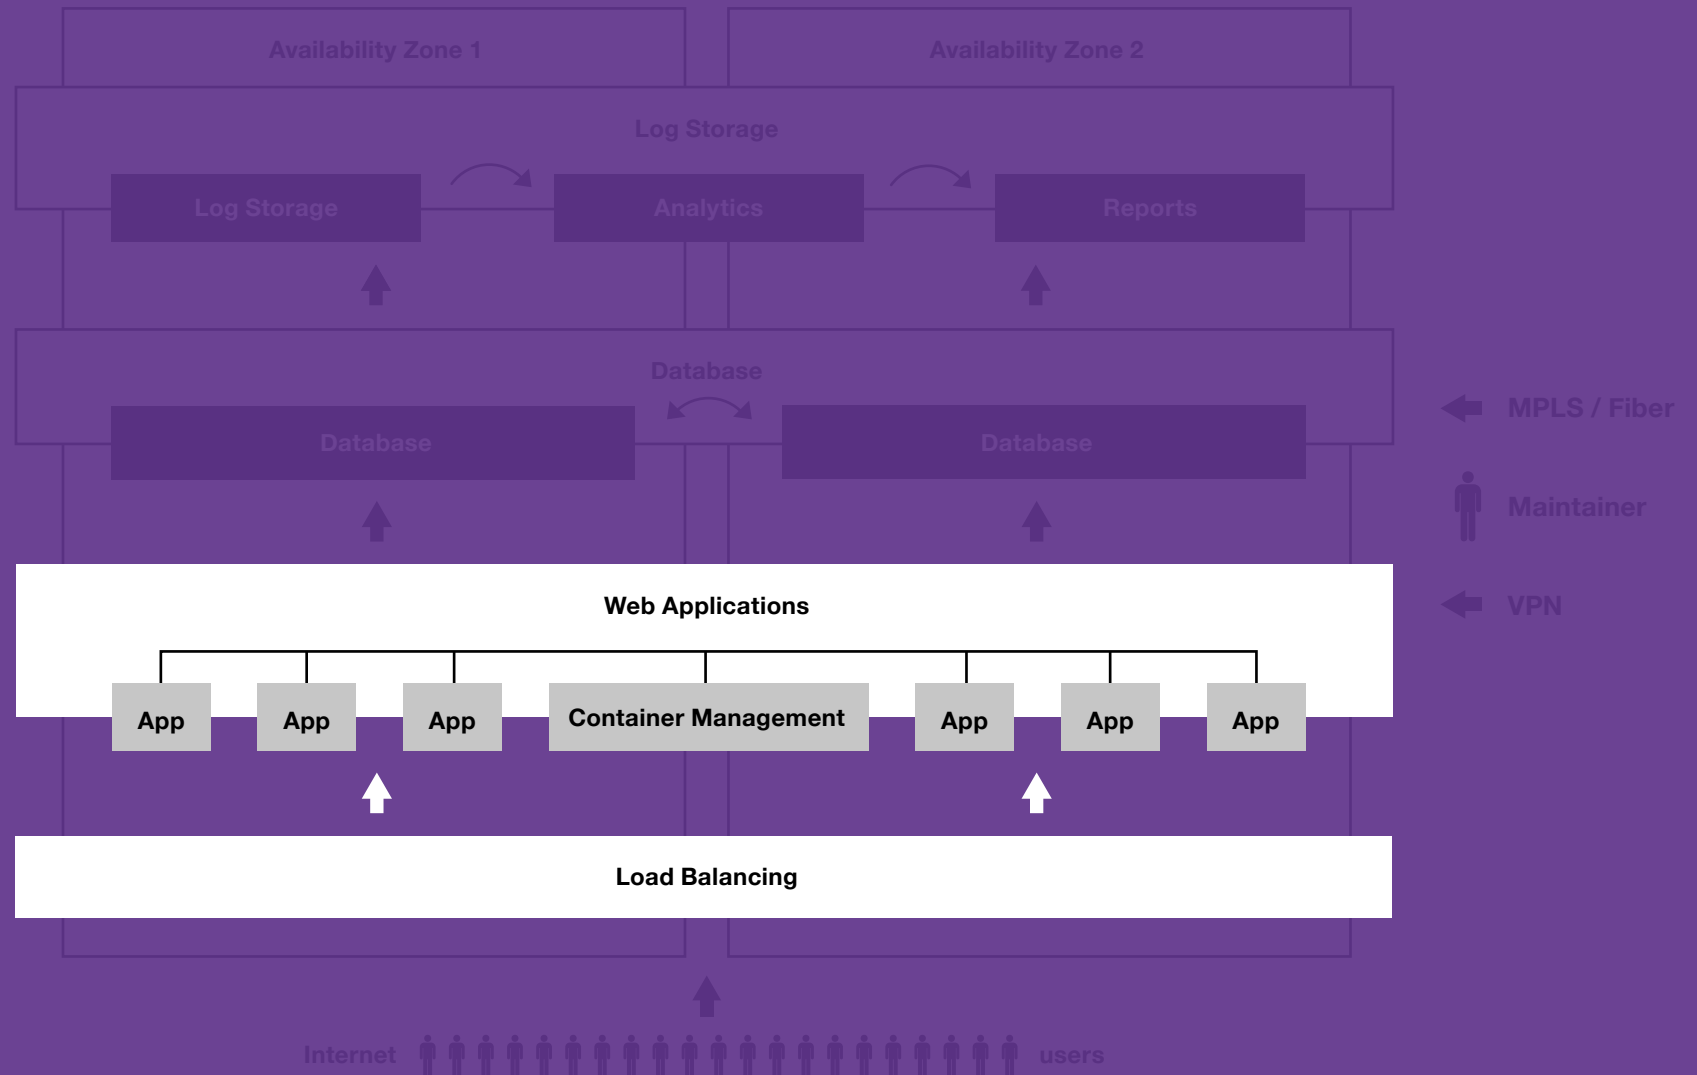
Availability Zone 1

Availability Zone 2

Log Storage

Log Storage

Analytics

Reports

Database

Database

Database

MPLS / Fiber

Maintainer

VPN

Web Applications

App

App

App

Container Management

App

App

App

Load Balancing

Internet

users